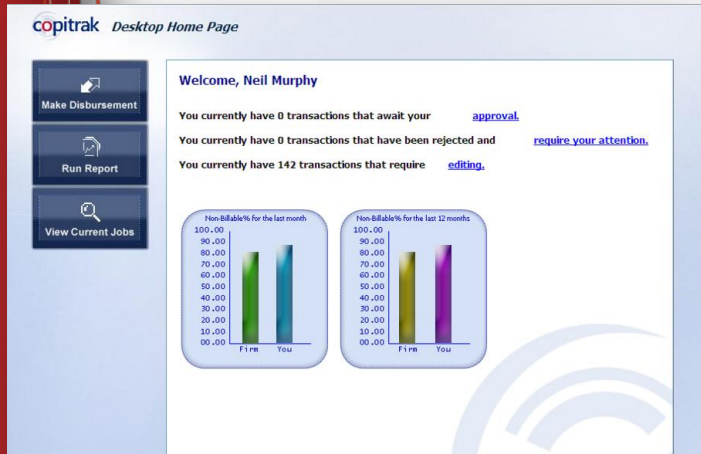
copitrak Desktop Home Page

Make Disbursement

Run Report

View Current Jobs

Welcome, Neil Murphy

You currently have 0 transactions that await your approval.

You currently have 0 transactions that have been rejected and require your attention.

You currently have 142 transactions that require editing.

Non-Billable% for the last month
100.00
90.00
80.00
70.00
60.00
50.00
40.00
30.00
20.00
10.00
00.00
Firm You

Non-Billable% for the last 12 months
100.00
90.00
80.00
70.00
60.00
50.00
40.00
30.00
20.00
10.00
00.00
Firm You